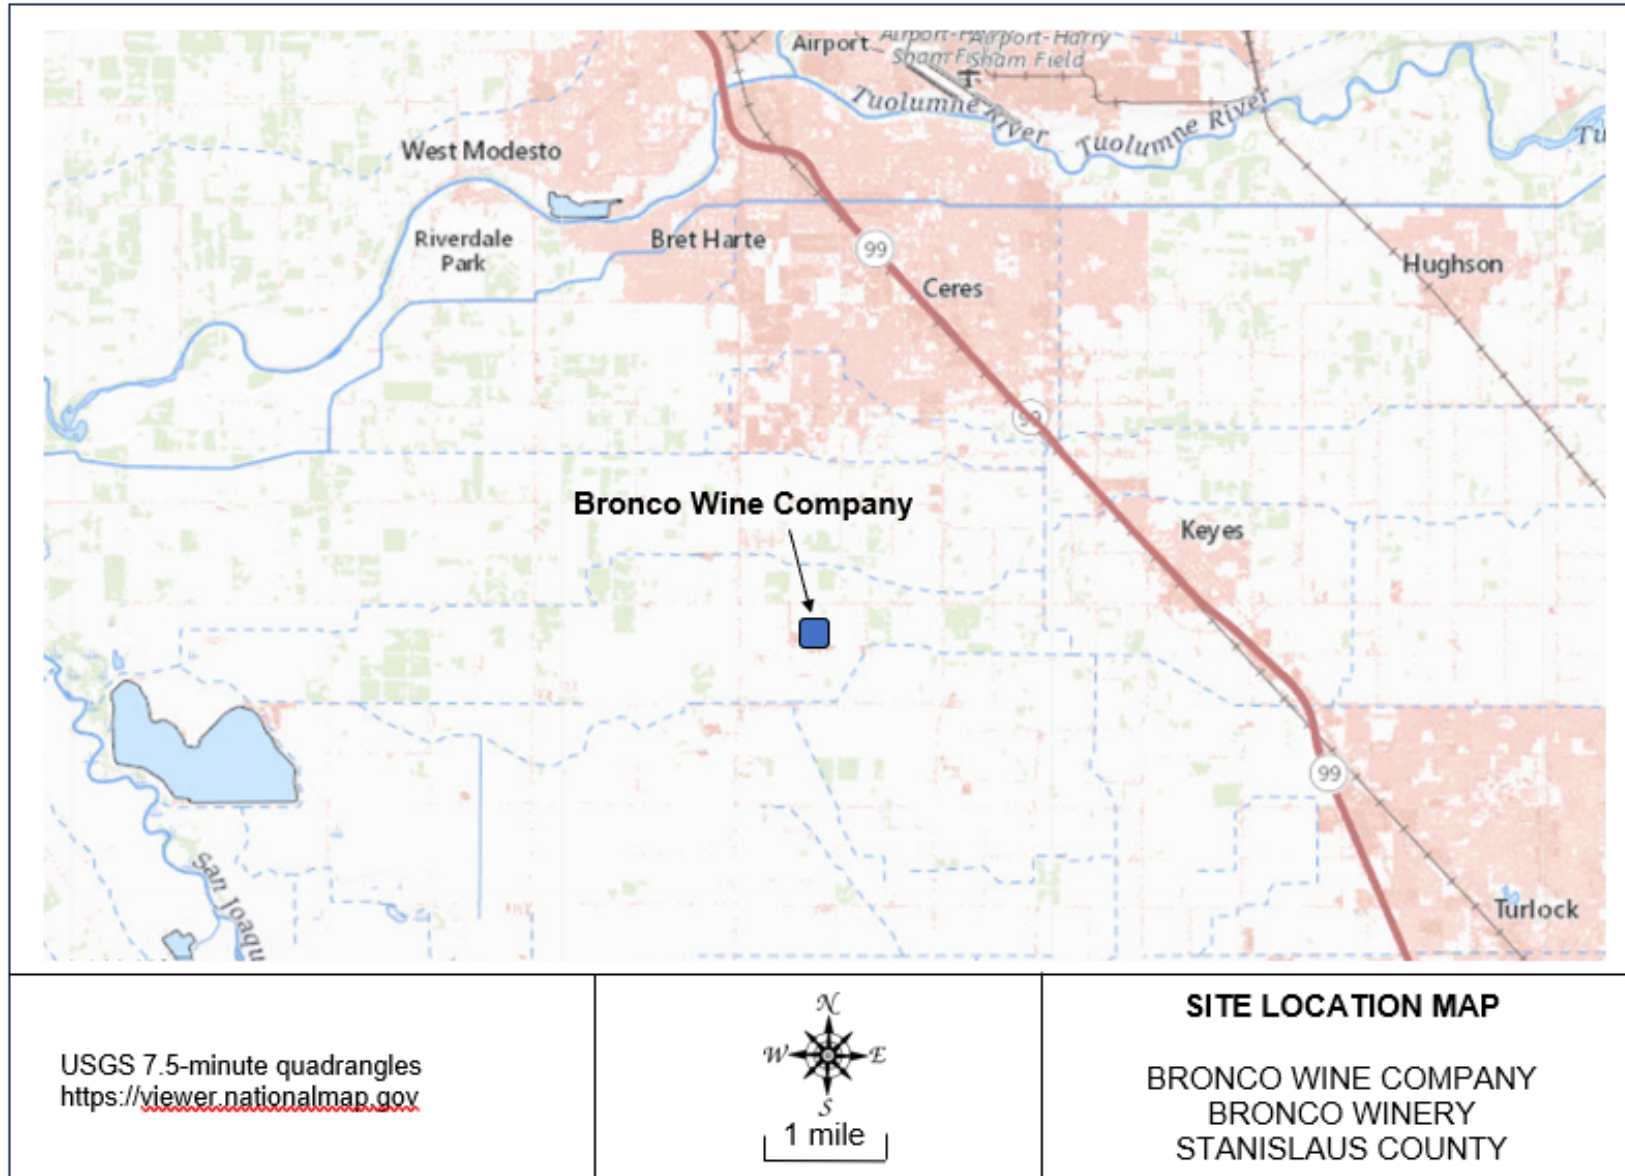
Airport

Airport-Harry Sham Fisham Field

Tuolumne River

Tuolumne River

Tu

West Modesto

Riverdale Park

Bret Harte

99

Ceres

Hughson

99

Bronco Wine Company

Keyes

99

San Joaqu

Turlock

USGS 7.5-minute quadrangles
https://viewer.nationalmap.gov

N
W E
S
1 mile

SITE LOCATION MAP

BRONCO WINE COMPANY
BRONCO WINERY
STANISLAUS COUNTY